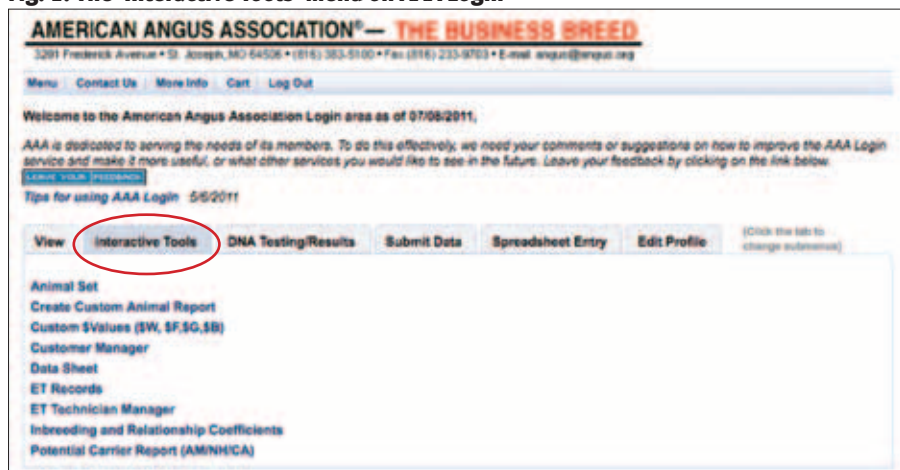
Fig. 2: The "Interactive Tools" menu on AAA Login

AMERICAN ANGUS ASSOCIATION® — THE BUSINESS BREED

3201 Frederick Avenue • St. Joseph, MO 64506 • (816) 383-5100 • Fax (816) 233-9703 • E-mail: angus@angus.org

Menu | Contact Us | More Info | Cart | Log Out

Welcome to the American Angus Association Login area as of 07/08/2011.

AAA is dedicated to serving the needs of its members. To do this effectively, we need your comments or suggestions on how to improve the AAA Login service and make it more useful, or what other services you would like to see in the future. Leave your feedback by clicking on the link below.

LEAVE YOUR FEEDBACK

Tips for using AAA Login 5/6/2011

View | Interactive Tools | DNA Testing/Results | Submit Data | Spreadsheet Entry | Edit Profile | (Click the tab to change submenu)

Animal Set
Create Custom Animal Report
Custom $Values ($W, $F,$G,$B)
Customer Manager
Data Sheet
ET Records
ET Technician Manager
Inbreeding and Relationship Coefficients
Potential Carrier Report (AM/NH/CA)